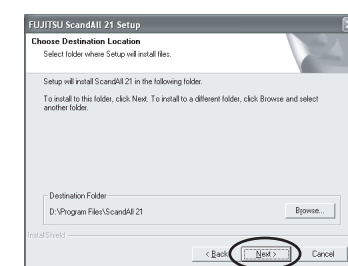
FUJITSU ScandAll 21 Setup

Choose Destination Location
Select folder where Setup will install files.

Setup will install ScandAll 21 in the following folder.

To install to this folder, click Next. To install to a different folder, click Browse and select another folder.

Destination Folder
D:\Program Files\ScandAll 21

Browse...

InstallShield

< Back

Next >

Cancel